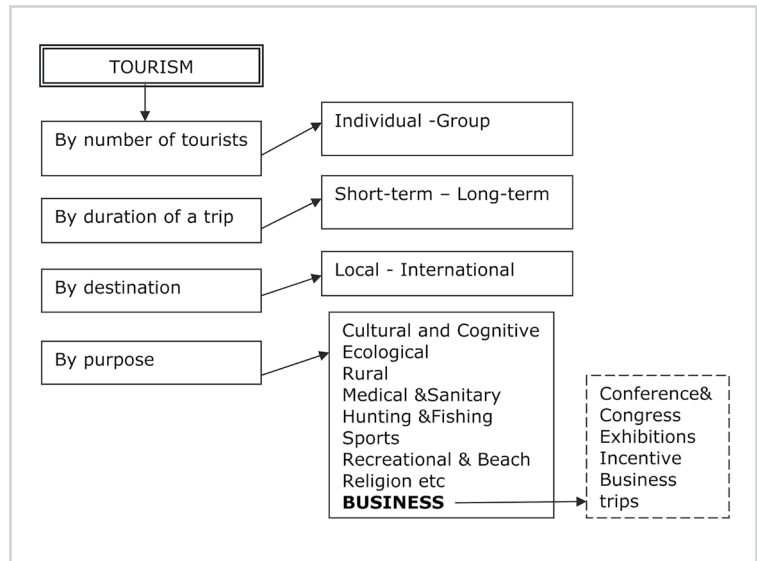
TOURISM

By number of tourists

Individual -Group

By duration of a trip

Short-term – Long-term

By destination

Local - International

By purpose

Cultural and Cognitive
Ecological
Rural
Medical &Sanitary
Hunting &Fishing
Sports
Recreational & Beach
Religion etc
**BUSINESS**

Conference&
Congress
Exhibitions
Incentive
Business
trips